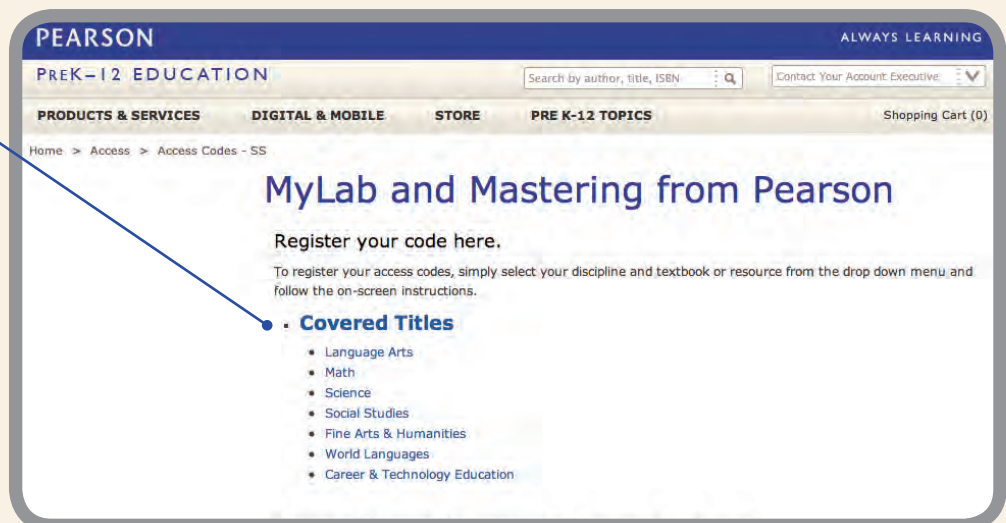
PEARSON

ALWAYS LEARNING

PREK–12 EDUCATION

Search by author, title, ISBN

Contact Your Account Executive

PRODUCTS & SERVICES

DIGITAL & MOBILE

STORE

PRE K-12 TOPICS

Shopping Cart (0)

Home > Access > Access Codes - SS

MyLab and Mastering from Pearson

Register your code here.

To register your access codes, simply select your discipline and textbook or resource from the drop down menu and follow the on-screen instructions.

- Covered Titles
  - Language Arts
  - Math
  - Science
  - Social Studies
  - Fine Arts & Humanities
  - World Languages
  - Career & Technology Education